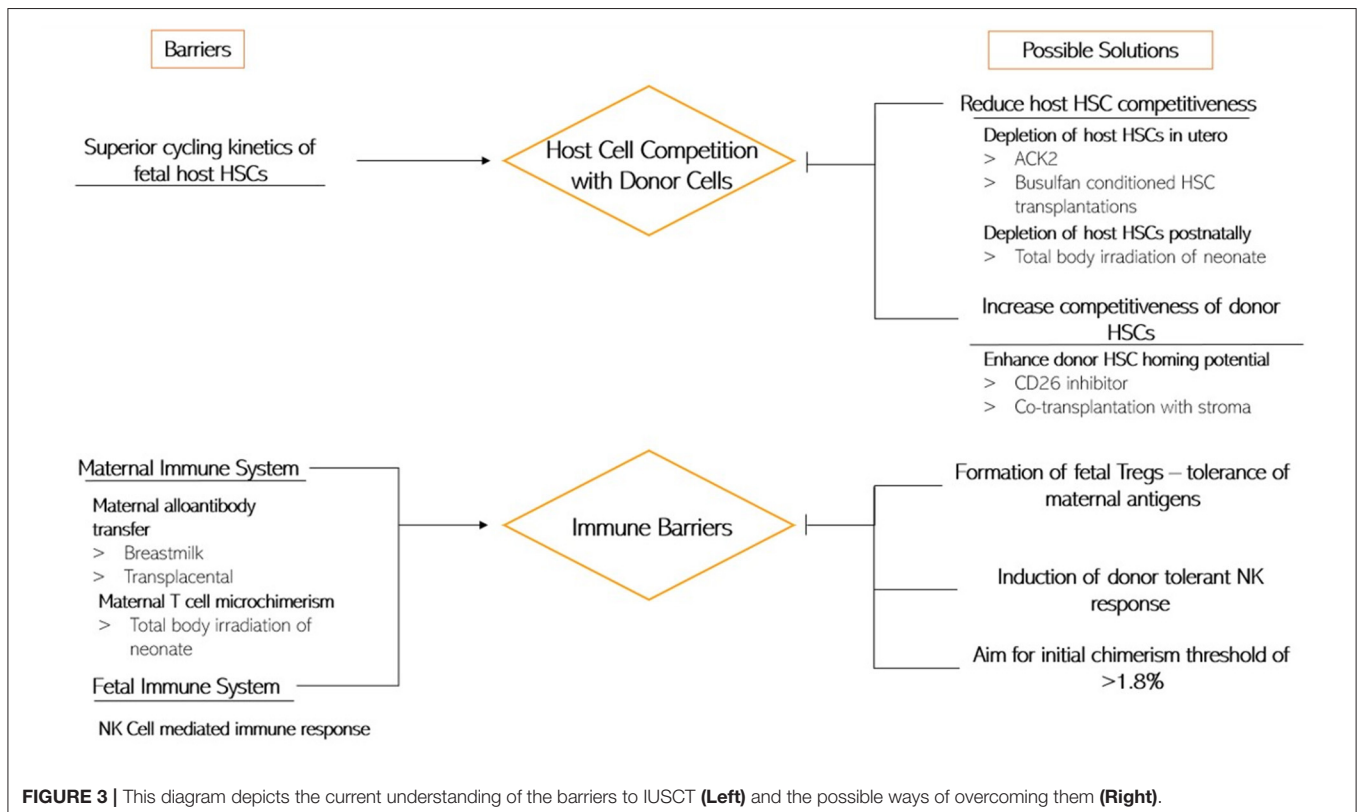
Barriers

Possible Solutions

Superior cycling kinetics of fetal host HSCs

Host Cell Competition with Donor Cells

Reduce host HSC competitiveness

Depletion of host HSCs in utero

> ACK2

> Busulfan conditioned HSC transplantations

Depletion of host HSCs postnatally

> Total body irradiation of neonate

Increase competitiveness of donor HSCs

Enhance donor HSC homing potential

> CD26 inhibitor

> Co-transplantation with stroma

Maternal Immune System

Maternal alloantibody transfer

> Breastmilk

> Transplacental

Maternal T cell microchimerism

> Total body irradiation of neonate

Fetal Immune System

NK Cell mediated immune response

Immune Barriers

Formation of fetal Tregs – tolerance of maternal antigens

Induction of donor tolerant NK response

Aim for initial chimerism threshold of >1.8%

**FIGURE 3 |** This diagram depicts the current understanding of the barriers to IUSCT **(Left)** and the possible ways of overcoming them **(Right)**.